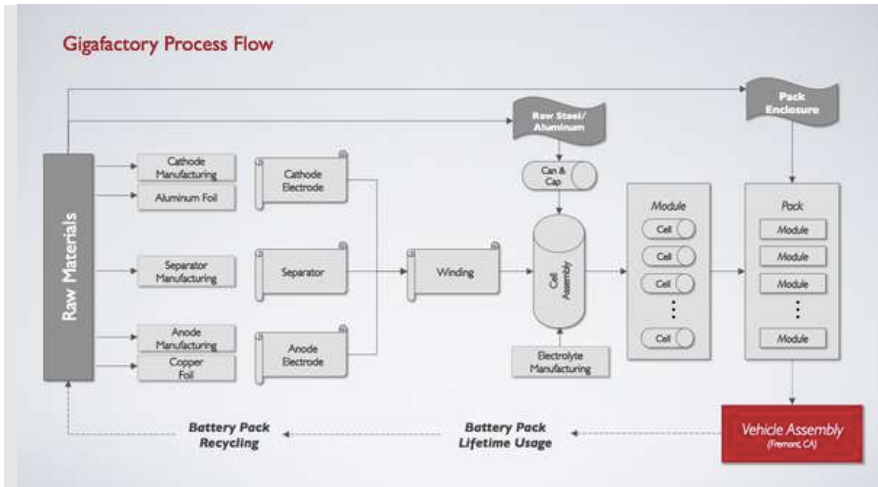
Gigafactory Process Flow

Raw Materials

Cathode Manufacturing

Aluminum Foil

Cathode Electrode

Separator Manufacturing

Separator

Anode Manufacturing

Copper Foil

Anode Electrode

Winding

Raw Steel/ Aluminum

Can & Cap

Cell Assembly

Electrolyte Manufacturing

Module

Cell

Cell

Cell

Cell

Pack Enclosure

Pack

Module

Module

Module

Module

Vehicle Assembly
(Fremont, CA)

Battery Pack Lifetime Usage

Battery Pack Recycling